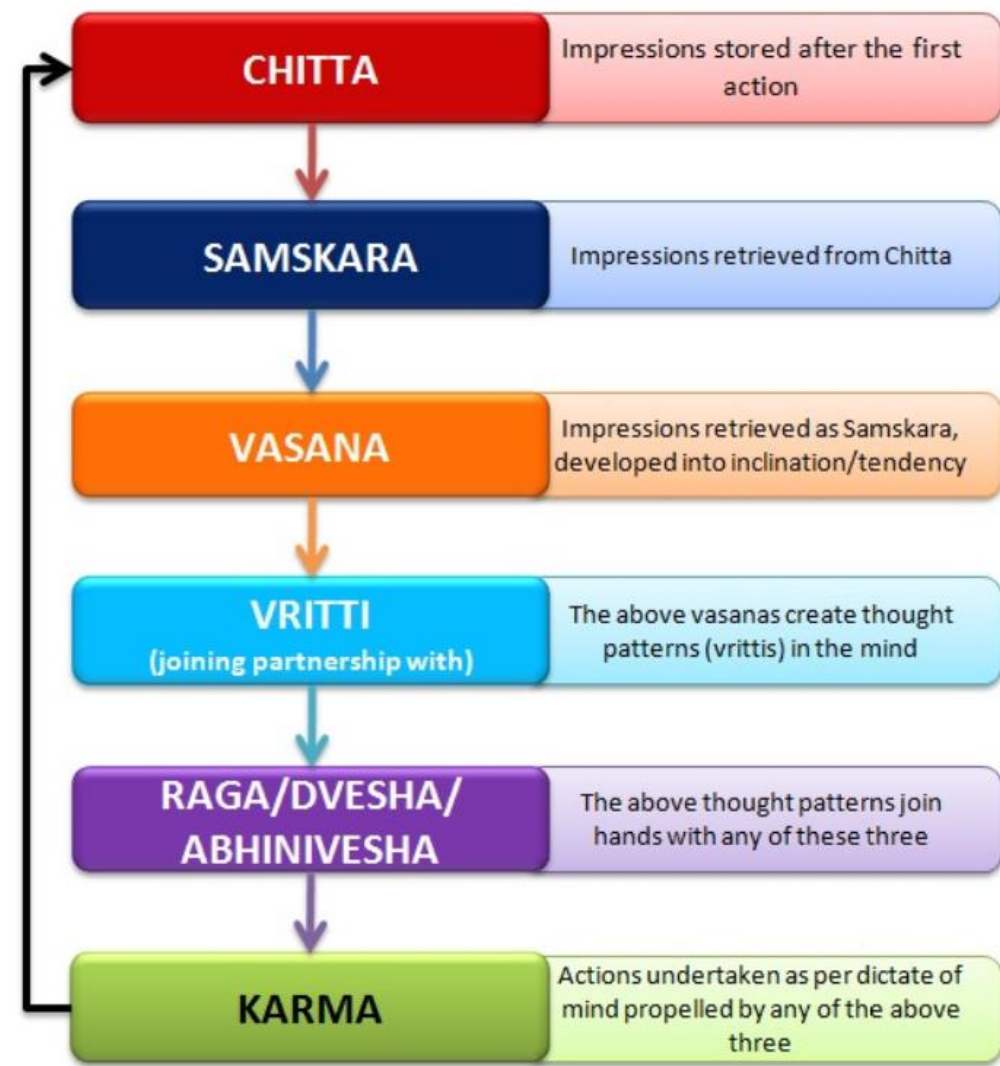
CHITTA

Impressions stored after the first action

SAMSKARA

Impressions retrieved from Chitta

VASANA

Impressions retrieved as Samskara, developed into inclination/tendency

VRITTI
(joining partnership with)

The above vasanas create thought patterns (vrittis) in the mind

RAGA/DVESHA/ ABHINIVESHA

The above thought patterns join hands with any of these three

KARMA

Actions undertaken as per dictate of mind propelled by any of the above three